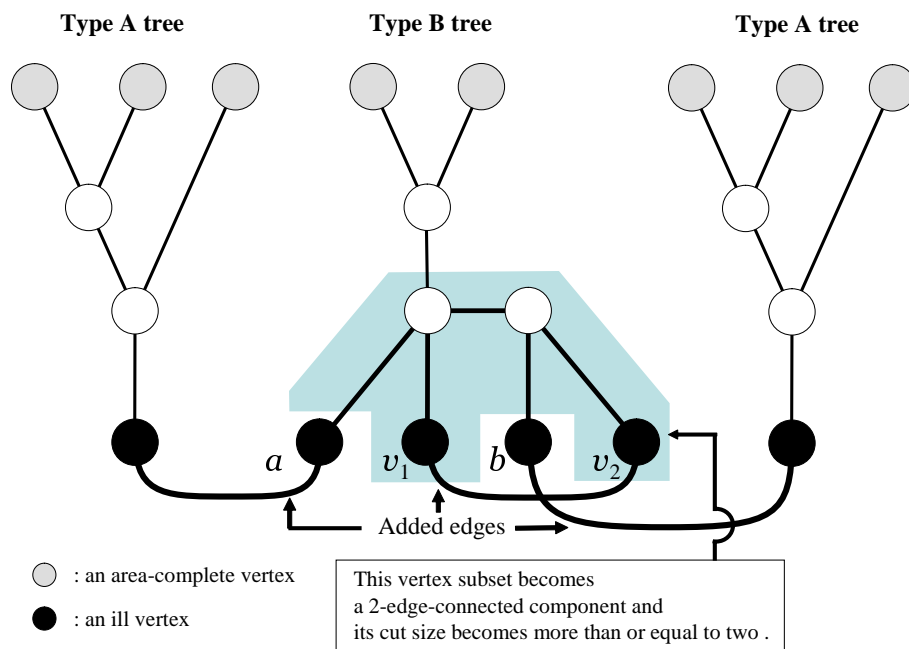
Type A tree

Type B tree

Type A tree

$a$

$v_1$

$b$

$v_2$

Added edges

: an area-complete vertex

: an ill vertex

This vertex subset becomes a 2-edge-connected component and its cut size becomes more than or equal to two .